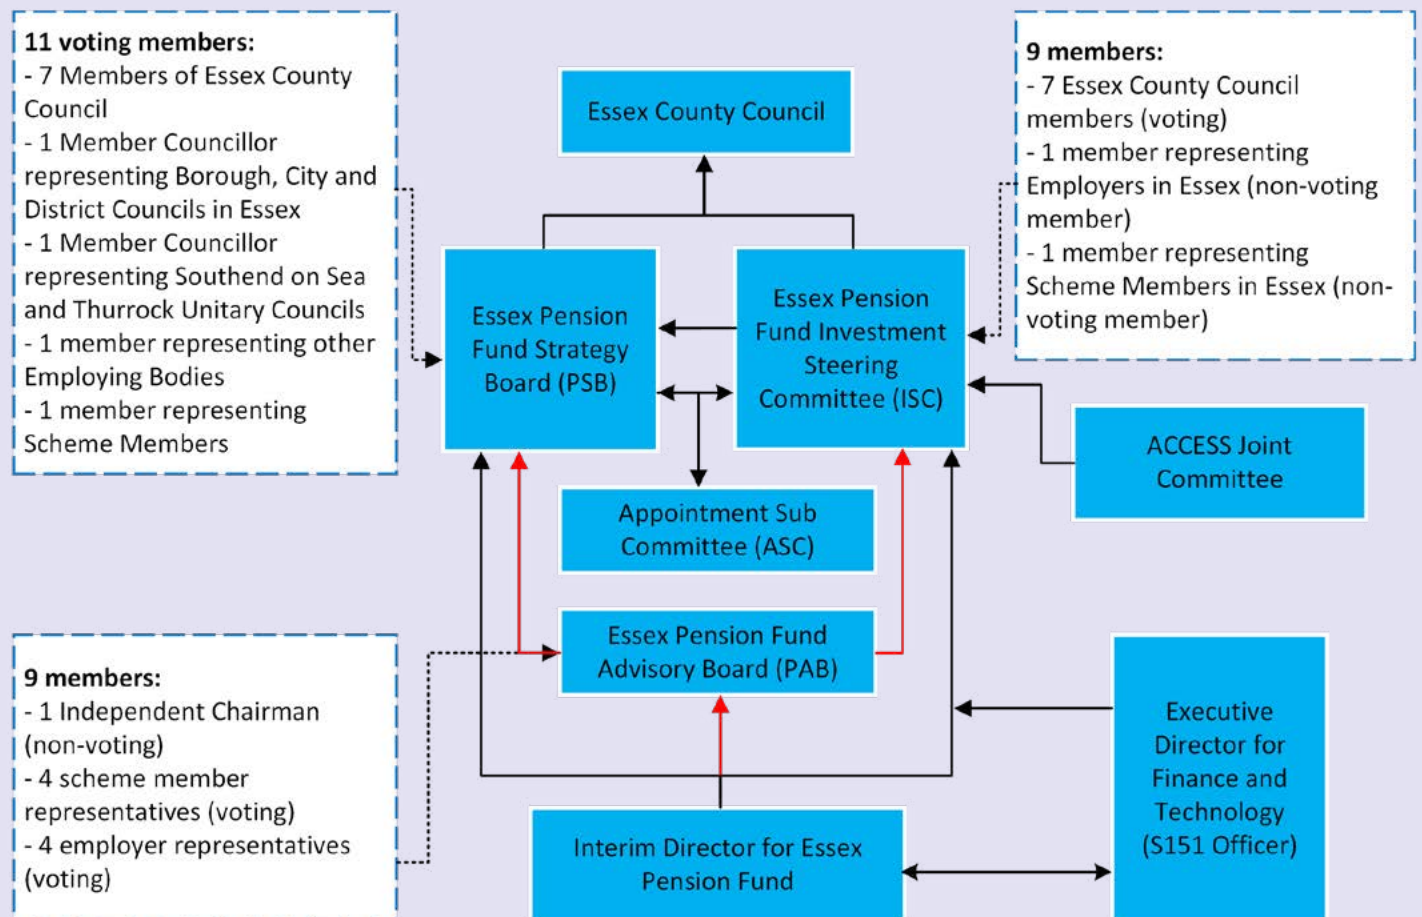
11 voting members:
- 7 Members of Essex County Council
- 1 Member Councillor representing Borough, City and District Councils in Essex
- 1 Member Councillor representing Southend on Sea and Thurrock Unitary Councils
- 1 member representing other Employing Bodies
- 1 member representing Scheme Members

Essex County Council

9 members:
- 7 Essex County Council members (voting)
- 1 member representing Employers in Essex (non-voting member)
- 1 member representing Scheme Members in Essex (non-voting member)

Essex Pension Fund Strategy Board (PSB)

Essex Pension Fund Investment Steering Committee (ISC)

ACCESS Joint Committee

Appointment Sub Committee (ASC)

9 members:
- 1 Independent Chairman (non-voting)
- 4 scheme member representatives (voting)
- 4 employer representatives (voting)

Essex Pension Fund Advisory Board (PAB)

Executive Director for Finance and Technology (S151 Officer)

Interim Director for Essex Pension Fund